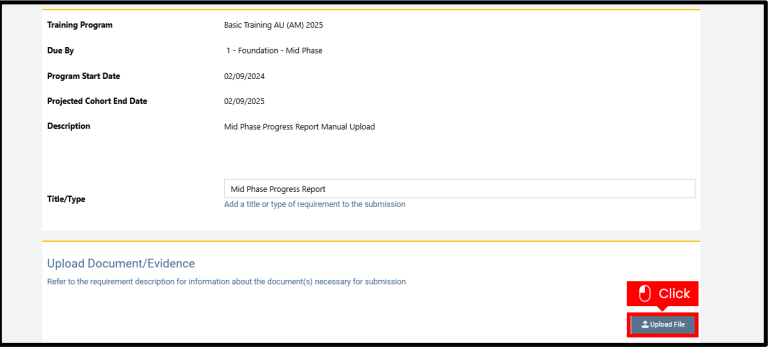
| | |
|---|---|
| Training Program | Basic Training AU (AM) 2025 |
| Due By | 1 - Foundation - Mid Phase |
| Program Start Date | 02/09/2024 |
| Projected Cohort End Date | 02/09/2025 |
| Description | Mid Phase Progress Report Manual Upload |

Title/Type

Mid Phase Progress Report

Add a title or type of requirement to the submission

Upload Document/Evidence

Refer to the requirement description for information about the document(s) necessary for submission

Click

Upload File